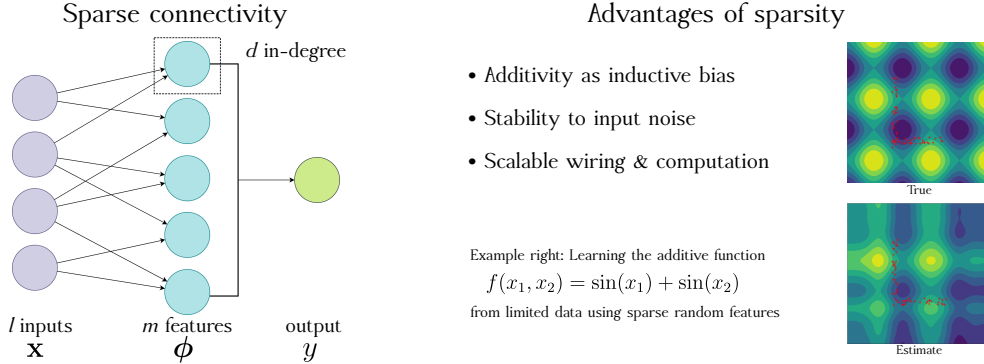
Sparse connectivity

$d$ in-degree

$l$ inputs
$\mathbf{x}$

$m$ features
$\boldsymbol{\phi}$

output
$y$

Advantages of sparsity

• Additivity as inductive bias

• Stability to input noise

• Scalable wiring & computation

True

Example right: Learning the additive function
$f(x_1, x_2) = \sin(x_1) + \sin(x_2)$
from limited data using sparse random features

Estimate